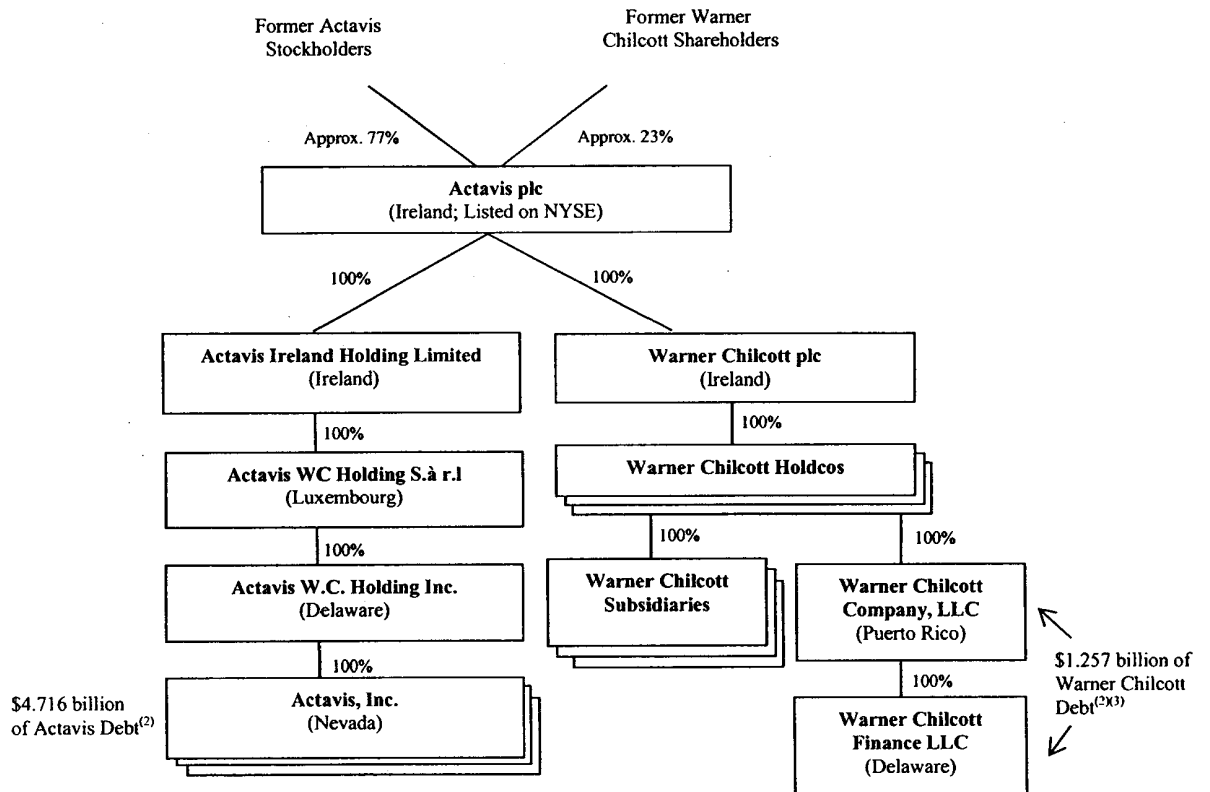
Former Actavis Stockholders

Former Warner Chilcott Shareholders

Approx. 77%

Approx. 23%

**Actavis plc**
(Ireland; Listed on NYSE)

100%

100%

**Actavis Ireland Holding Limited**
(Ireland)

**Warner Chilcott plc**
(Ireland)

100%

100%

**Actavis WC Holding S.à r.l**
(Luxembourg)

**Warner Chilcott Holdcos**

100%

100%

100%

**Actavis W.C. Holding Inc.**
(Delaware)

**Warner Chilcott Subsidiaries**

**Warner Chilcott Company, LLC**
(Puerto Rico)

100%

$1.257 billion of Warner Chilcott Debt$^{(2)(3)}$

100%

$4.716 billion of Actavis Debt$^{(2)}$

**Actavis, Inc.**
(Nevada)

**Warner Chilcott Finance LLC**
(Delaware)